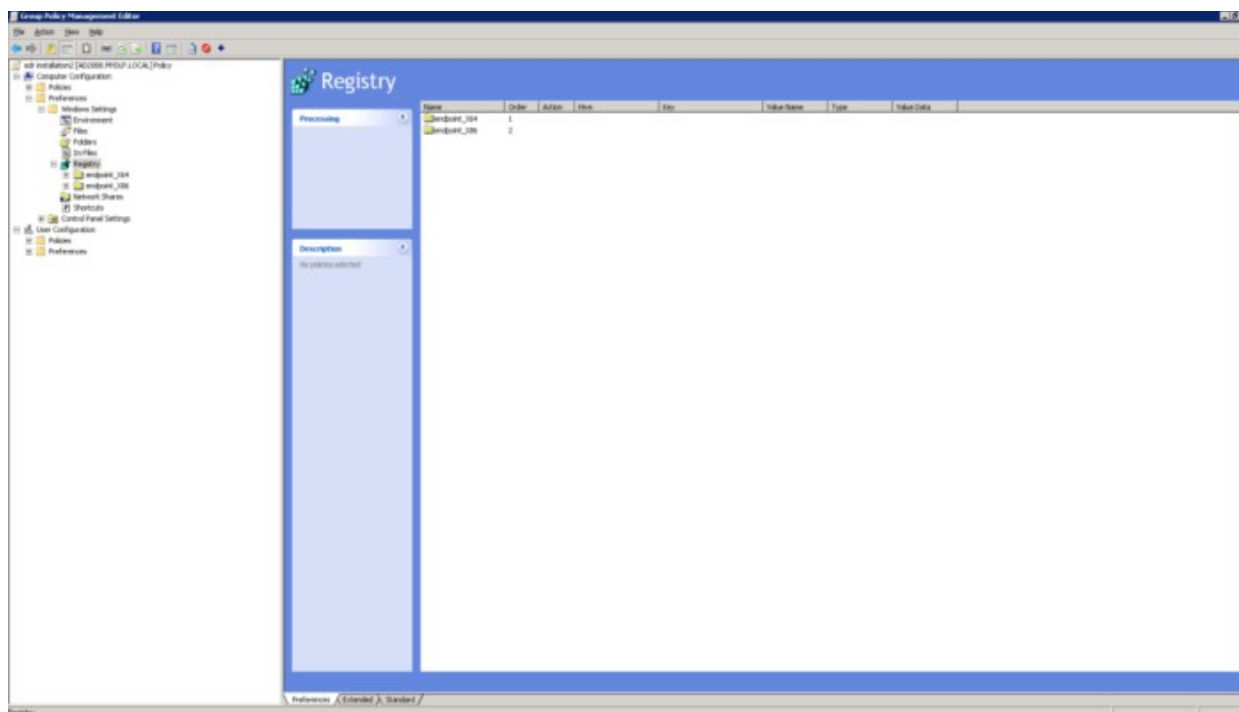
Group Policy Management Editor

File Action View Help

edr installation2 [AD1000.MYDLP.LOCAL] Policy
Computer Configuration
Policies
Preferences
Windows Settings
Environment
Files
Folders
Ini Files
Registry
endpoint_X64
endpoint_X86
Network Shares
Shortcuts
Control Panel Settings
User Configuration
Policies
Preferences

Registry

Processing

Description

No policies selected

| Name | Order | Action | Hive | Key | Value Name | Type | Value Data |
|---|---|---|---|---|---|---|---|
| endpoint_X64 | 1 | | | | | | |
| endpoint_X86 | 2 | | | | | | |

Preferences Extended Standard